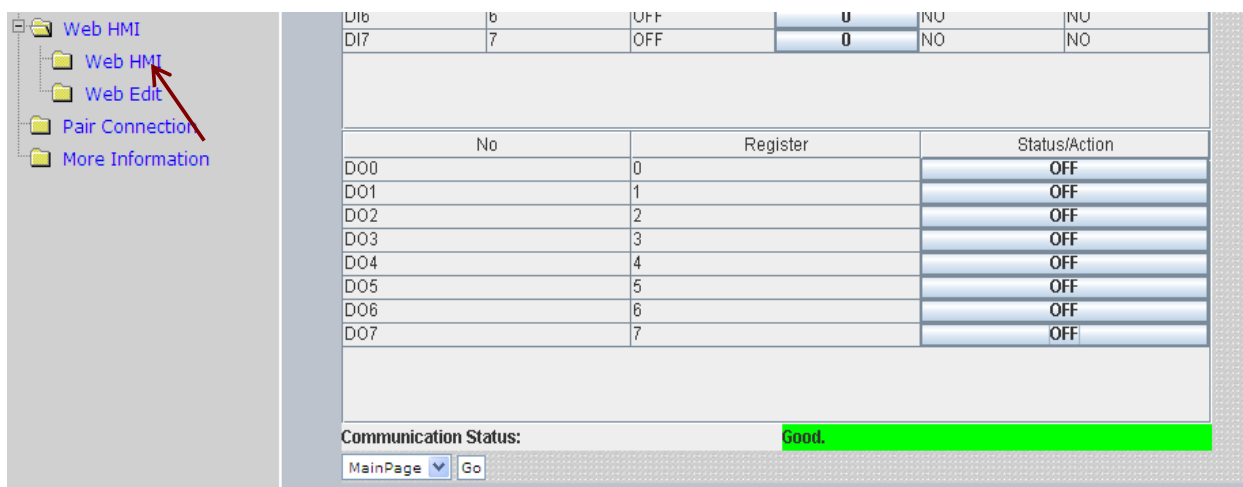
Web HMI
Web HMI
Web Edit
Pair Connection
More Information

| DI6 | 6 | OFF | 0 | NO | NO |
|---|---|---|---|---|---|
| DI7 | 7 | OFF | 0 | NO | NO |

| No | Register | Status/Action |
|---|---|---|
| DO0 | 0 | OFF |
| DO1 | 1 | OFF |
| DO2 | 2 | OFF |
| DO3 | 3 | OFF |
| DO4 | 4 | OFF |
| DO5 | 5 | OFF |
| DO6 | 6 | OFF |
| DO7 | 7 | OFF |

Communication Status: Good.

MainPage Go